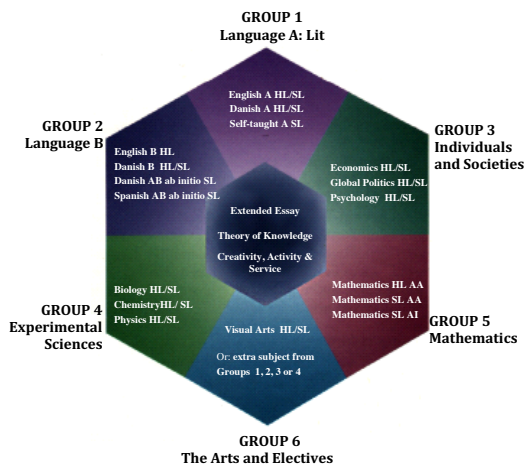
GROUP 1
Language A: Lit

English A HL/SL
Danish A HL/SL
Self-taught A SL

GROUP 2
Language B

English B HL
Danish B HL/SL
Danish AB ab initio SL
Spanish AB ab initio SL

GROUP 3
Individuals and Societies

Economics HL/SL
Global Politics HL/SL
Psychology HL/SL

Extended Essay

Theory of Knowledge

Creativity, Activity & Service

GROUP 4
Experimental Sciences

Biology HL/SL
ChemistryHL/ SL
Physics HL/SL

GROUP 5
Mathematics

Mathematics HL AA
Mathematics SL AA
Mathematics SL AI

Visual Arts HL/SL

Or: extra subject from Groups 1, 2, 3 or 4

GROUP 6
The Arts and Electives